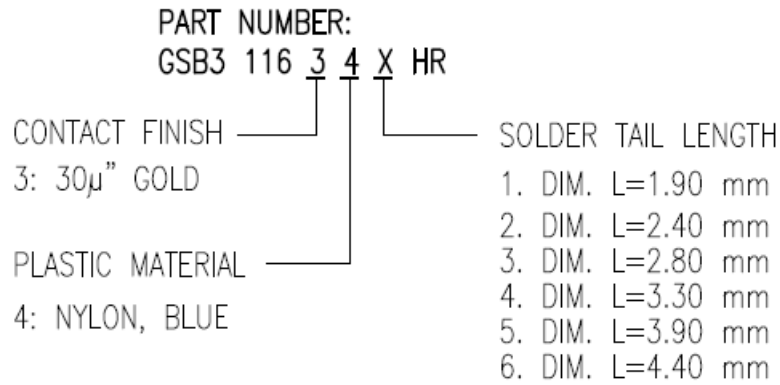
PART NUMBER:
GSB3 116 3 4 X HR

CONTACT FINISH
3: 30μ" GOLD

PLASTIC MATERIAL
4: NYLON, BLUE

SOLDER TAIL LENGTH
1. DIM. L=1.90 mm
2. DIM. L=2.40 mm
3. DIM. L=2.80 mm
4. DIM. L=3.30 mm
5. DIM. L=3.90 mm
6. DIM. L=4.40 mm